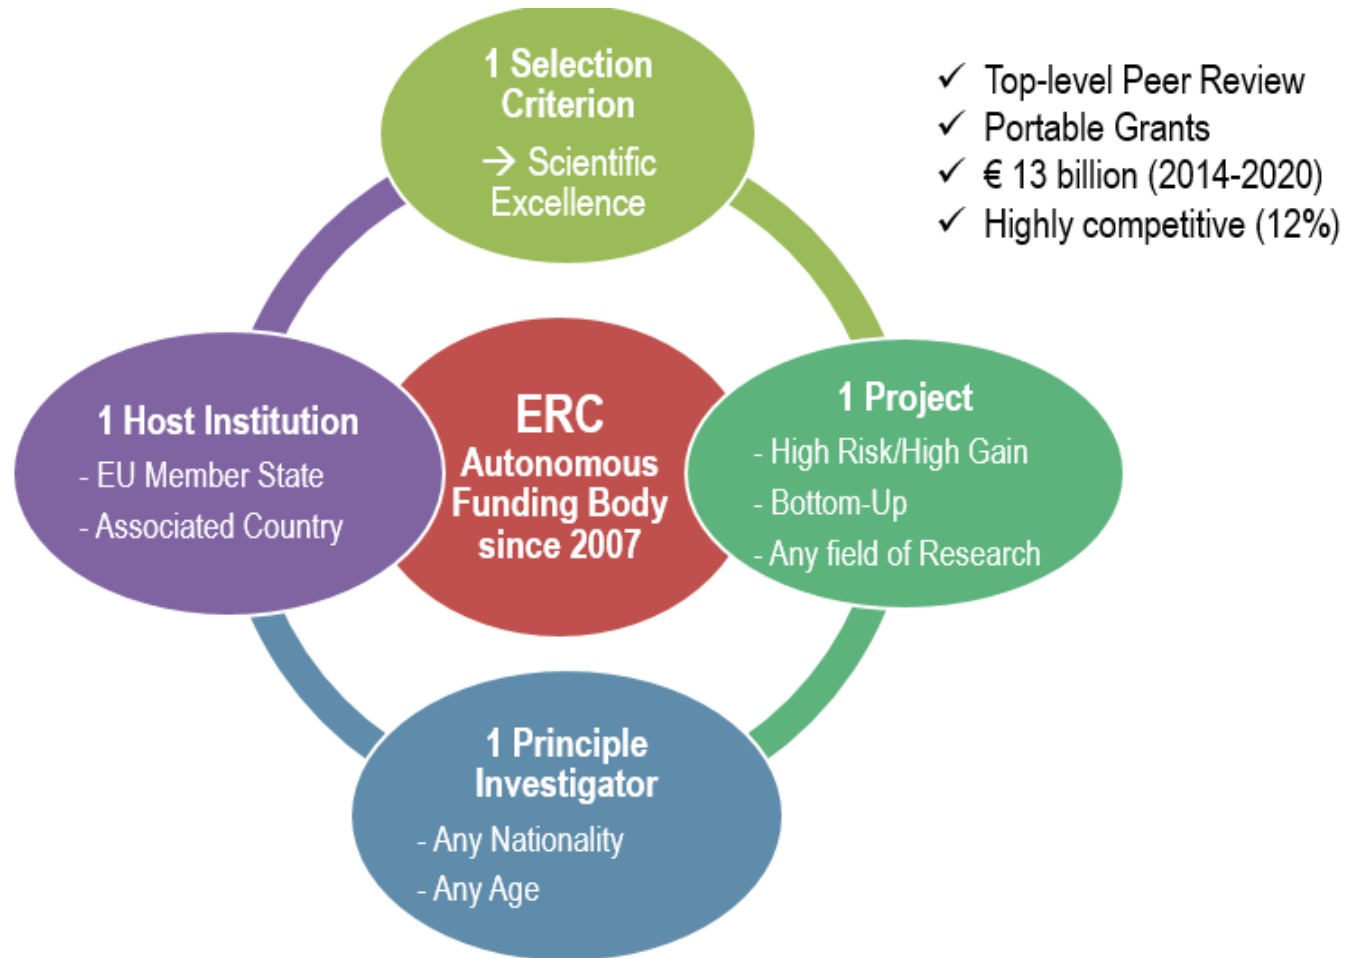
1 Selection Criterion

→ Scientific Excellence

✓ Top-level Peer Review
✓ Portable Grants
✓ € 13 billion (2014-2020)
✓ Highly competitive (12%)

1 Host Institution
- EU Member State
- Associated Country

ERC
Autonomous Funding Body since 2007

1 Project
- High Risk/High Gain
- Bottom-Up
- Any field of Research

1 Principle Investigator
- Any Nationality
- Any Age